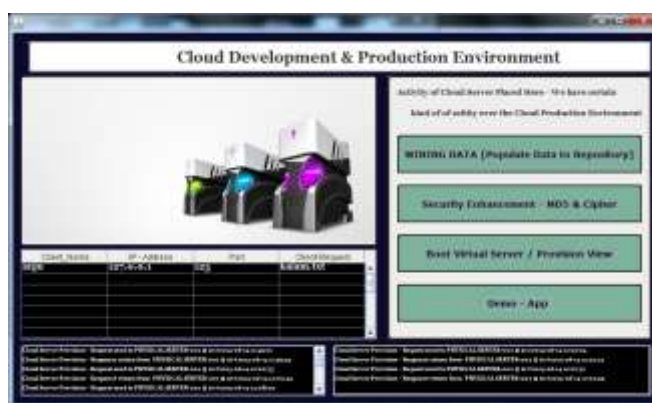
Cloud Development & Production Environment

Activity of Cloud Server Placed Here - We have certain

kind of of activity over the Cloud Production Environment

MINING DATA [Populate Data to Repository]

Security Enhancement - MD5 & Cipher

Boot Virtual Server / Provision View

Demo - App

| Client_Name | IP Address | Port | Client Request |
|---|---|---|---|
| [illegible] | 127.0.0.1 | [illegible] | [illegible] |

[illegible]

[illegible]